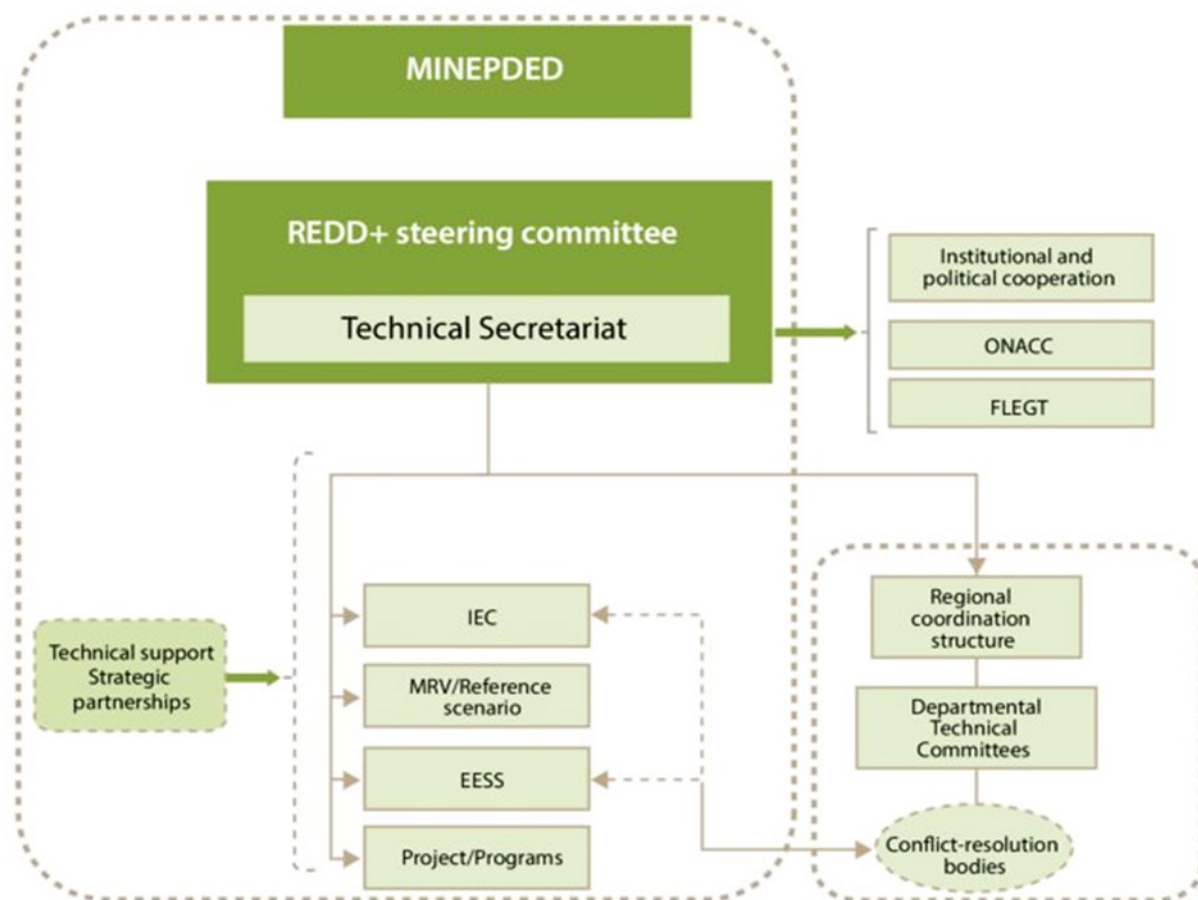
MINEPDED

REDD+ steering committee

Technical Secretariat

Institutional and political cooperation

ONACC

FLEGT

Technical support
Strategic partnerships

IEC

MRV/Reference scenario

EESS

Project/Programs

Regional coordination structure

Departmental Technical Committees

Conflict-resolution bodies